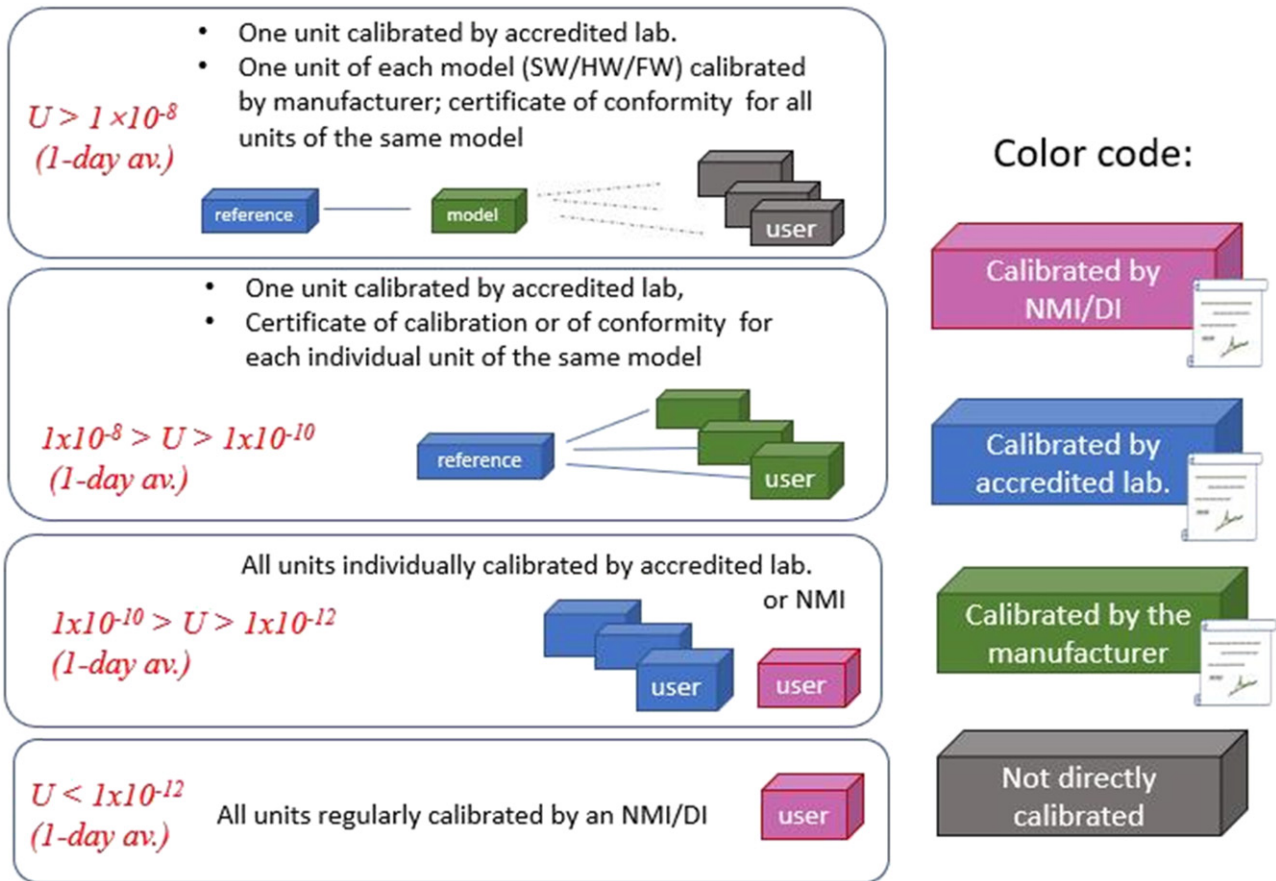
- One unit calibrated by accredited lab.
- One unit of each model (SW/HW/FW) calibrated by manufacturer; certificate of conformity for all units of the same model

$U > 1 \times 10^{-8}$ (1-day av.)

reference

model

user

Color code:

Calibrated by NMI/DI

- One unit calibrated by accredited lab,
- Certificate of calibration or of conformity for each individual unit of the same model

$1x10^{-8} > U > 1x10^{-10}$ (1-day av.)

reference

user

Calibrated by accredited lab.

All units individually calibrated by accredited lab. or NMI

$1x10^{-10} > U > 1x10^{-12}$ (1-day av.)

user

user

Calibrated by the manufacturer

$U < 1x10^{-12}$ (1-day av.)

All units regularly calibrated by an NMI/DI

user

Not directly calibrated